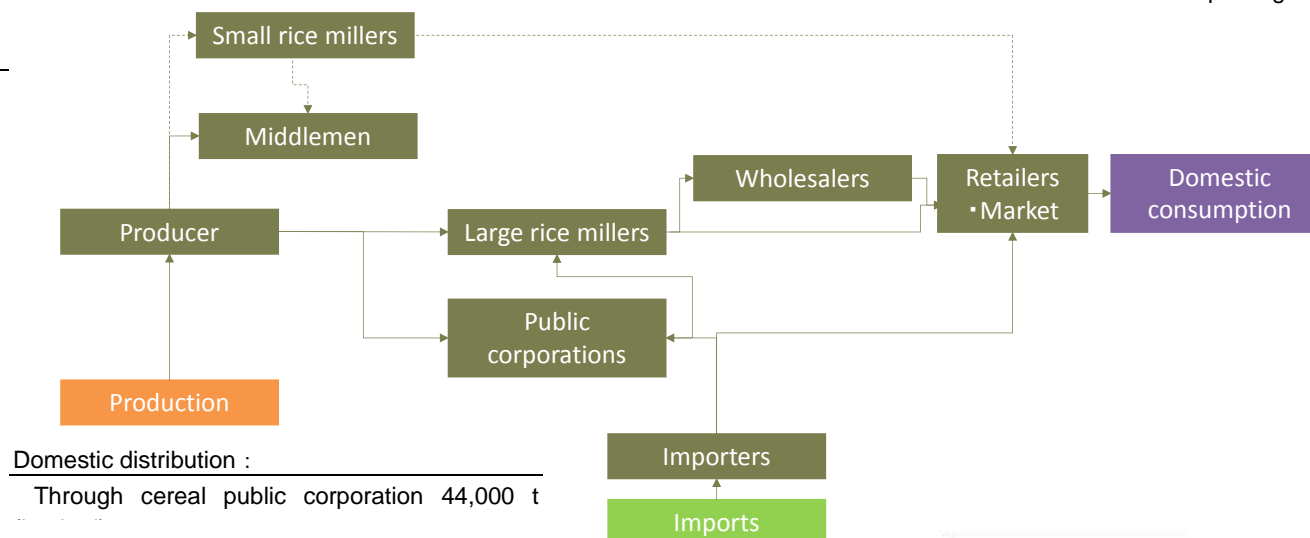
Small rice millers

Middlemen

Wholesalers

Retailers
・Market

Domestic consumption

Producer

Large rice millers

Public corporations

Production

Importers

Imports

Domestic distribution：

Through cereal public corporation 44,000 t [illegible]